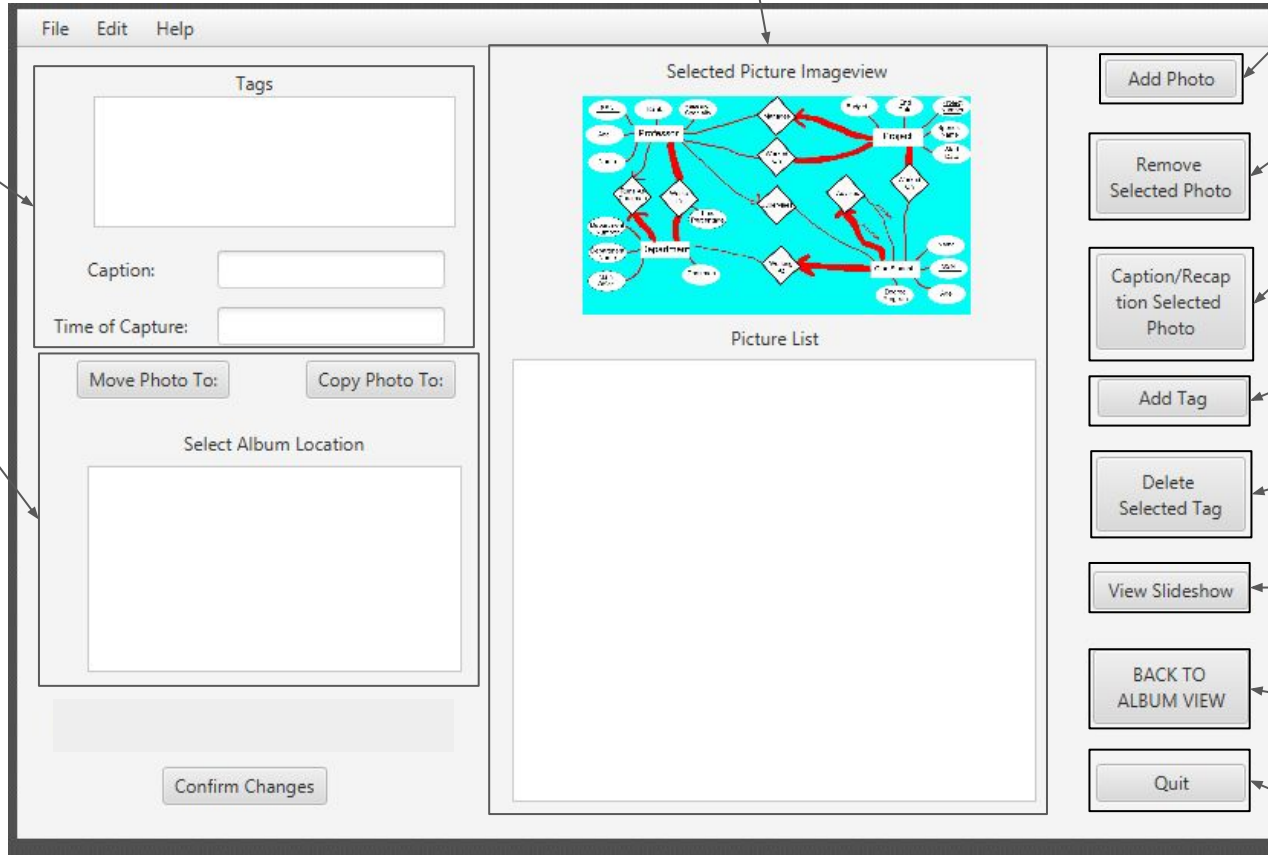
File Edit Help

Tags

Caption:

Time of Capture:

Move Photo To:

Copy Photo To:

Select Album Location

Confirm Changes

Selected Picture Imageview

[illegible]

Picture List

Add Photo

Remove Selected Photo

Caption/Recaption Selected Photo

Add Tag

Delete Selected Tag

View Slideshow

BACK TO ALBUM VIEW

Quit